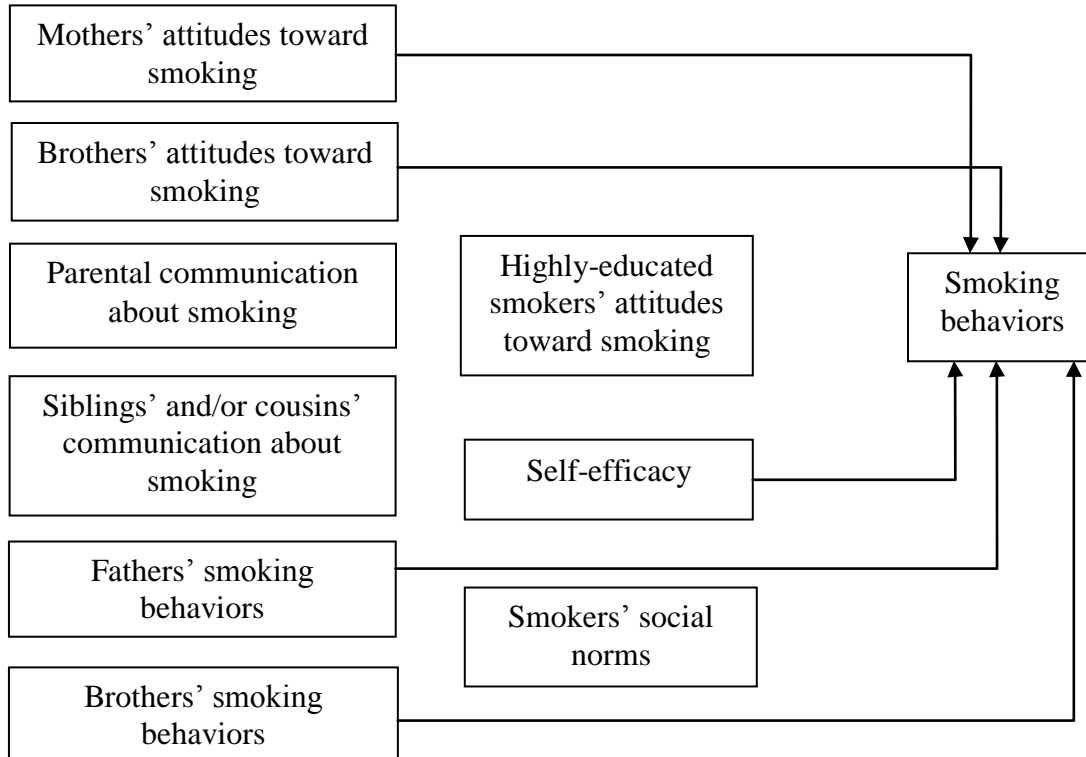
Mothers' attitudes toward smoking

Brothers' attitudes toward smoking

Parental communication about smoking

Highly-educated smokers' attitudes toward smoking

Smoking behaviors

Siblings' and/or cousins' communication about smoking

Self-efficacy

Fathers' smoking behaviors

Smokers' social norms

Brothers' smoking behaviors